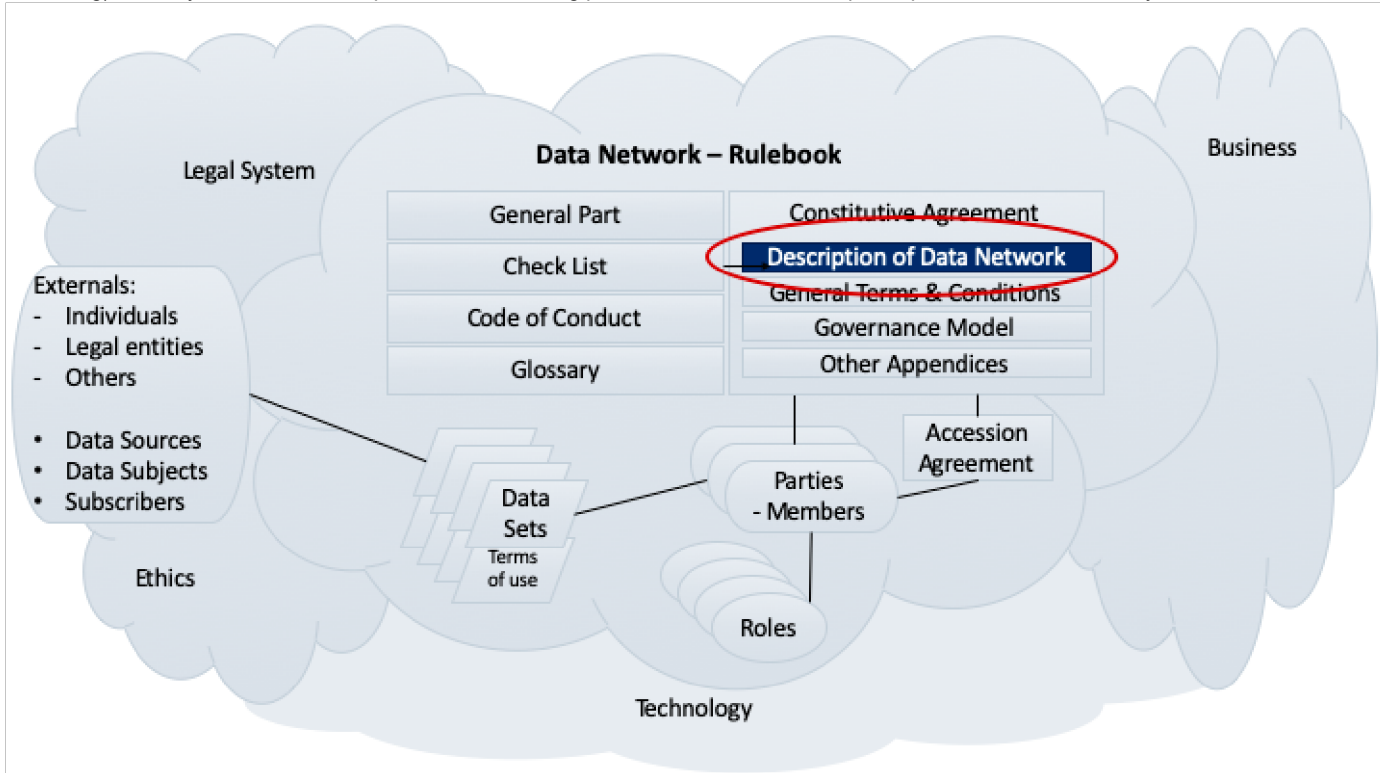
Legal System

Data Network – Rulebook

Business

General Part

Check List

Code of Conduct

Glossary

Constitutive Agreement

Description of Data Network

General Terms & Conditions

Governance Model

Other Appendices

Externals:
- Individuals
- Legal entities
- Others

• Data Sources
• Data Subjects
• Subscribers

Accession Agreement

Parties - Members

Data Sets

Terms of use

Roles

Ethics

Technology